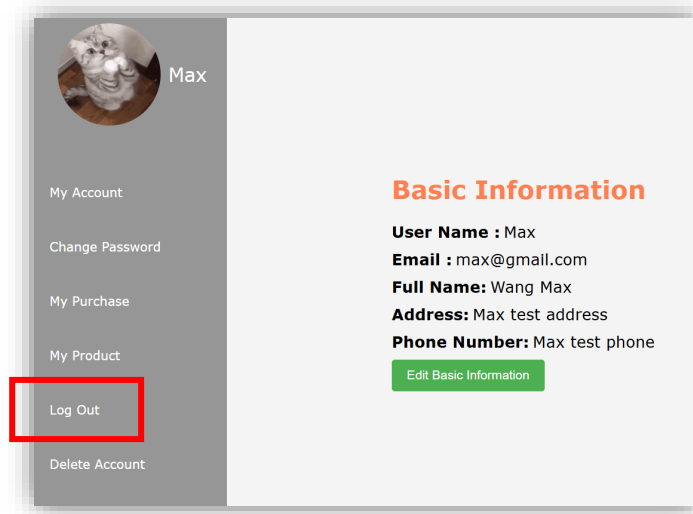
Max

My Account

Change Password

My Purchase

My Product

Log Out

Delete Account

Basic Information

**User Name :** Max
**Email :** max@gmail.com
**Full Name:** Wang Max
**Address:** Max test address
**Phone Number:** Max test phone

Edit Basic Information